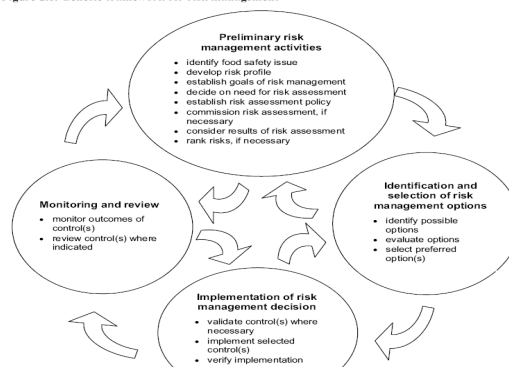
Preliminary risk management activities

- identify food safety issue
- develop risk profile
- establish goals of risk management
- decide on need for risk assessment
- establish risk assessment policy
- commission risk assessment, if necessary
- consider results of risk assessment
- rank risks, if necessary

Identification and selection of risk management options

- identify possible options
- evaluate options
- select preferred option(s)

Implementation of risk management decision

- validate control(s) where necessary
- implement selected control(s)
- verify implementation

Monitoring and review

- monitor outcomes of control(s)
- review control(s) where indicated